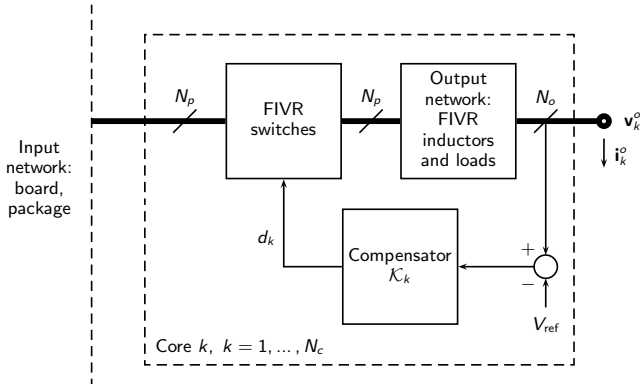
Input network: board, package

$N_p$

FIVR switches

$N_p$

Output network: FIVR inductors and loads

$N_o$

$\mathbf{v}_k^o$

$\mathbf{i}_k^o$

$d_k$

Compensator $\mathcal{K}_k$

$+$

$-$

$V_{\text{ref}}$

Core $k$, $k = 1, \ldots, N_c$